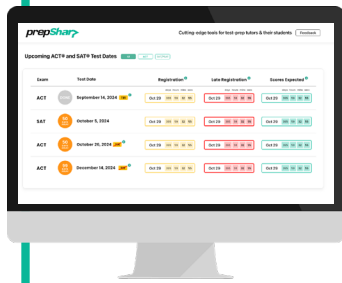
prepShar

Cutting edge tools for test-prep tutors & their students

Feedback

Upcoming ACT® and SAT® Test Dates

| Exam | Test Date | Registration | Late Registration | Scores Expected |
|---|---|---|---|---|
| ACT | September 14, 2024 | Oct 29 | Oct 29 | Oct 29 |
| SAT | October 5, 2024 | Oct 29 | Oct 29 | Oct 29 |
| ACT | October 26, 2024 | Oct 29 | Oct 29 | Oct 29 |
| ACT | December 14, 2024 | Oct 29 | Oct 29 | Oct 29 |